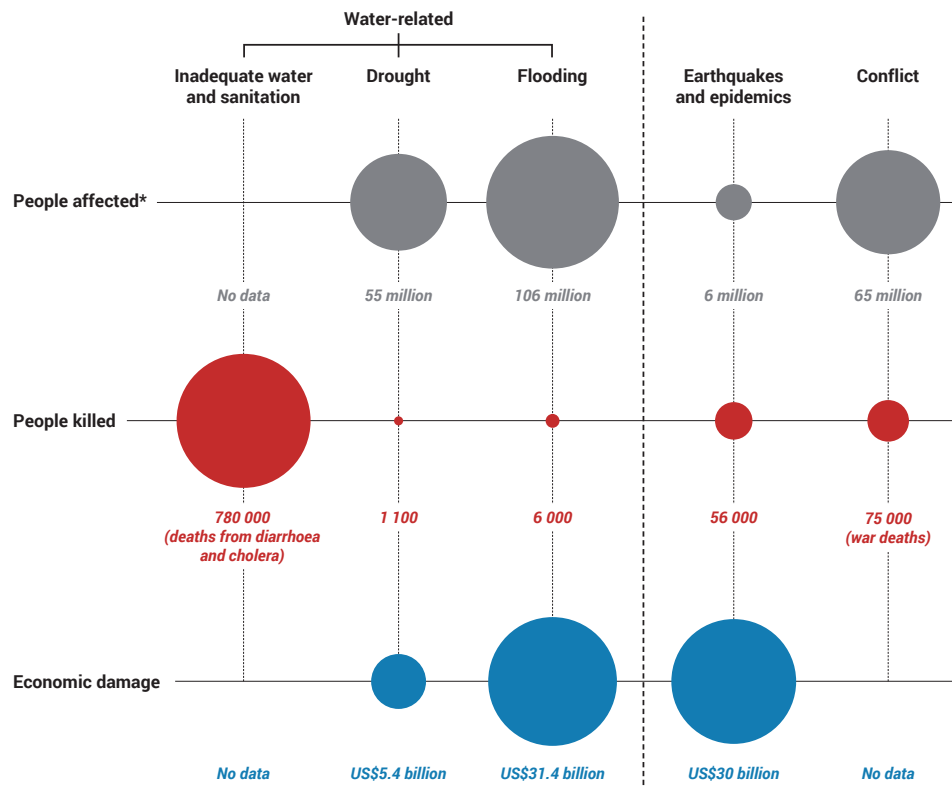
Water-related

Inadequate water and sanitation

Drought

Flooding

Earthquakes and epidemics

Conflict

People affected*

No data

55 million

106 million

6 million

65 million

People killed

780 000 (deaths from diarrhoea and cholera)

1 100

6 000

56 000

75 000 (war deaths)

Economic damage

No data

US$5.4 billion

US$31.4 billion

US$30 billion

No data